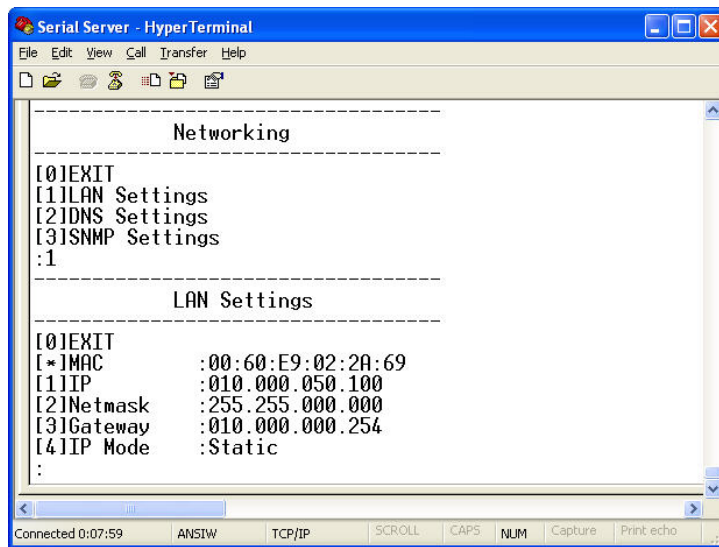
Serial Server - HyperTerminal

File Edit View Call Transfer Help

----------------------------------

Networking

----------------------------------

[0]EXIT
[1]LAN Settings
[2]DNS Settings
[3]SNMP Settings
:1

----------------------------------

LAN Settings

----------------------------------

[0]EXIT
[*]MAC :00:60:E9:02:2A:69
[1]IP :010.000.050.100
[2]Netmask :255.255.000.000
[3]Gateway :010.000.000.254
[4]IP Mode :Static
:

Connected 0:07:59 ANSIW TCP/IP SCROLL CAPS NUM Capture Print echo